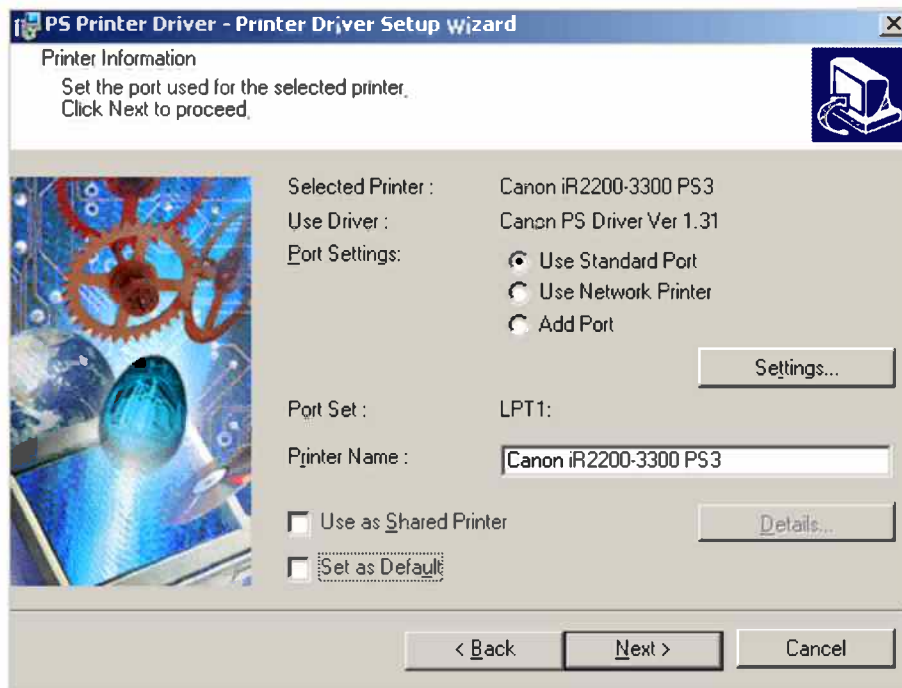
PS Printer Driver - Printer Driver Setup Wizard

Printer Information

Set the port used for the selected printer.
Click Next to proceed.

Selected Printer : Canon iR2200-3300 PS3

Use Driver : Canon PS Driver Ver 1.31

Port Settings: Use Standard Port
Use Network Printer
Add Port

Settings...

Port Set : LPT1:

Printer Name : Canon iR2200-3300 PS3

Use as Shared Printer

Details...

Set as Default

< Back Next > Cancel